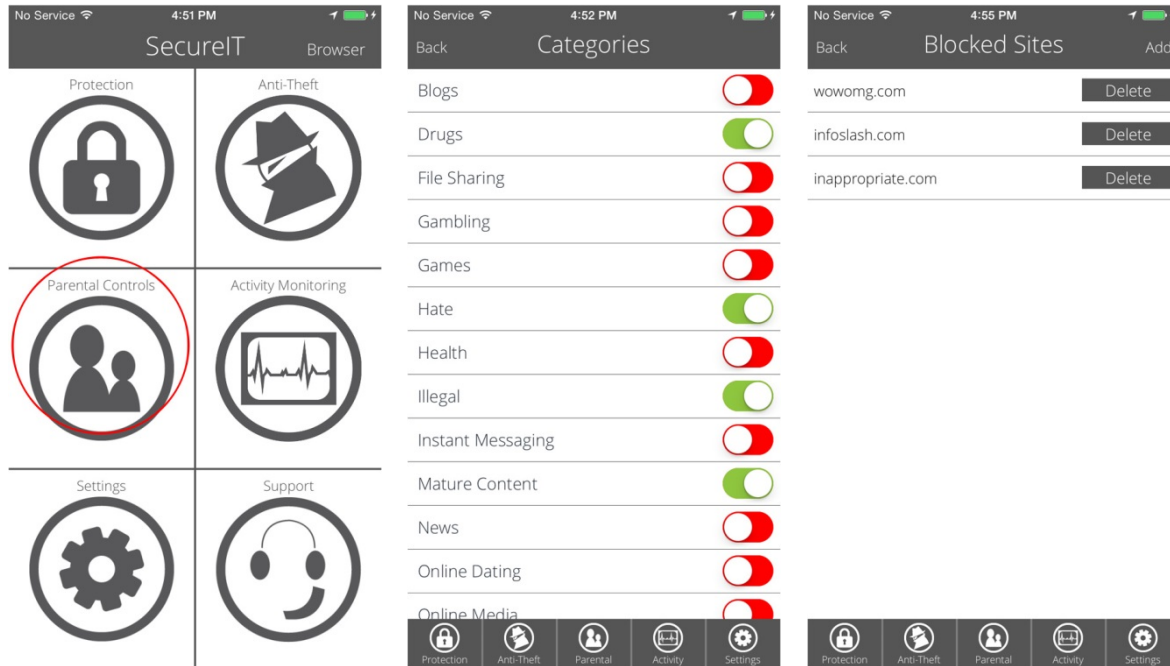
No Service 4:51 PM
SecureIT Browser
Protection
Anti-Theft
Parental Controls
Activity Monitoring
Settings
Support

No Service 4:52 PM
Back Categories
Blogs
Drugs
File Sharing
Gambling
Games
Hate
Health
Illegal
Instant Messaging
Mature Content
News
Online Dating
Online Media
Protection Anti-Theft Parental Activity Settings

No Service 4:55 PM
Back Blocked Sites Add
wowomg.com Delete
infoslash.com Delete
inappropriate.com Delete
Protection Anti-Theft Parental Activity Settings